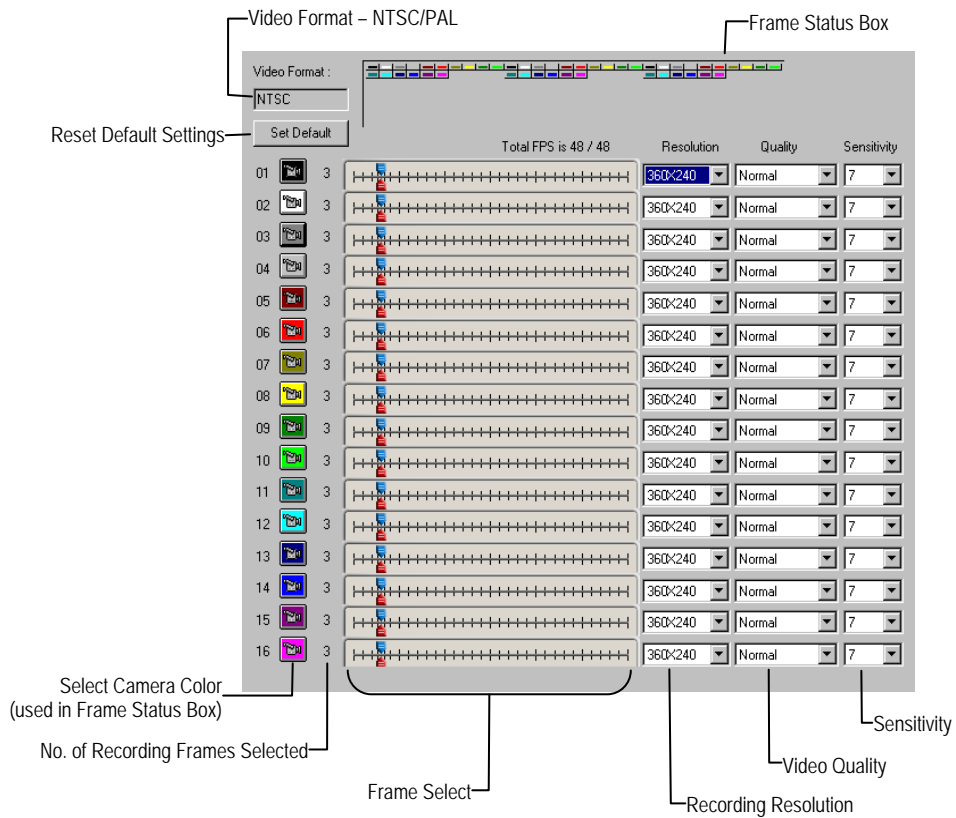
Video Format – NTSC/PAL

Frame Status Box

Video Format :

NTSC

Reset Default Settings

Set Default

Total FPS is 48 / 48

| | | Resolution | Quality | Sensitivity |
|---|---|---|---|---|
| 01 | 3 | 360X240 | Normal | 7 |
| 02 | 3 | 360X240 | Normal | 7 |
| 03 | 3 | 360X240 | Normal | 7 |
| 04 | 3 | 360X240 | Normal | 7 |
| 05 | 3 | 360X240 | Normal | 7 |
| 06 | 3 | 360X240 | Normal | 7 |
| 07 | 3 | 360X240 | Normal | 7 |
| 08 | 3 | 360X240 | Normal | 7 |
| 09 | 3 | 360X240 | Normal | 7 |
| 10 | 3 | 360X240 | Normal | 7 |
| 11 | 3 | 360X240 | Normal | 7 |
| 12 | 3 | 360X240 | Normal | 7 |
| 13 | 3 | 360X240 | Normal | 7 |
| 14 | 3 | 360X240 | Normal | 7 |
| 15 | 3 | 360X240 | Normal | 7 |
| 16 | 3 | 360X240 | Normal | 7 |

Select Camera Color (used in Frame Status Box)

No. of Recording Frames Selected

Frame Select

Recording Resolution

Video Quality

Sensitivity